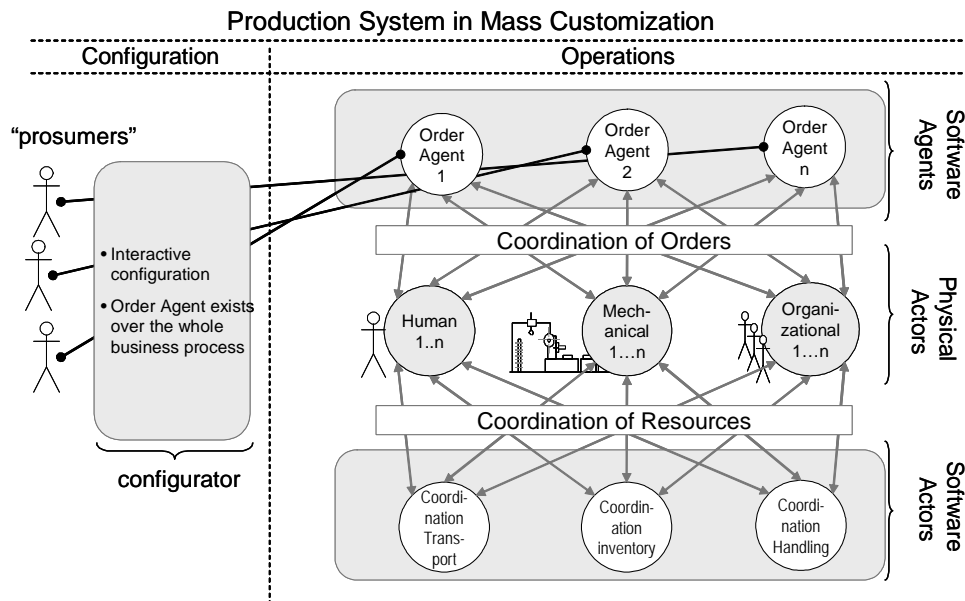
Production System in Mass Customization

Configuration

Operations

"prosumers"

• Interactive configuration

• Order Agent exists over the whole business process

configurator

Order Agent 1

Order Agent 2

Order Agent n

Software Agents

Coordination of Orders

Human 1..n

Mechanical 1…n

Organizational 1…n

Physical Actors

Coordination of Resources

Coordination Transport

Coordination inventory

Coordination Handling

Software Actors